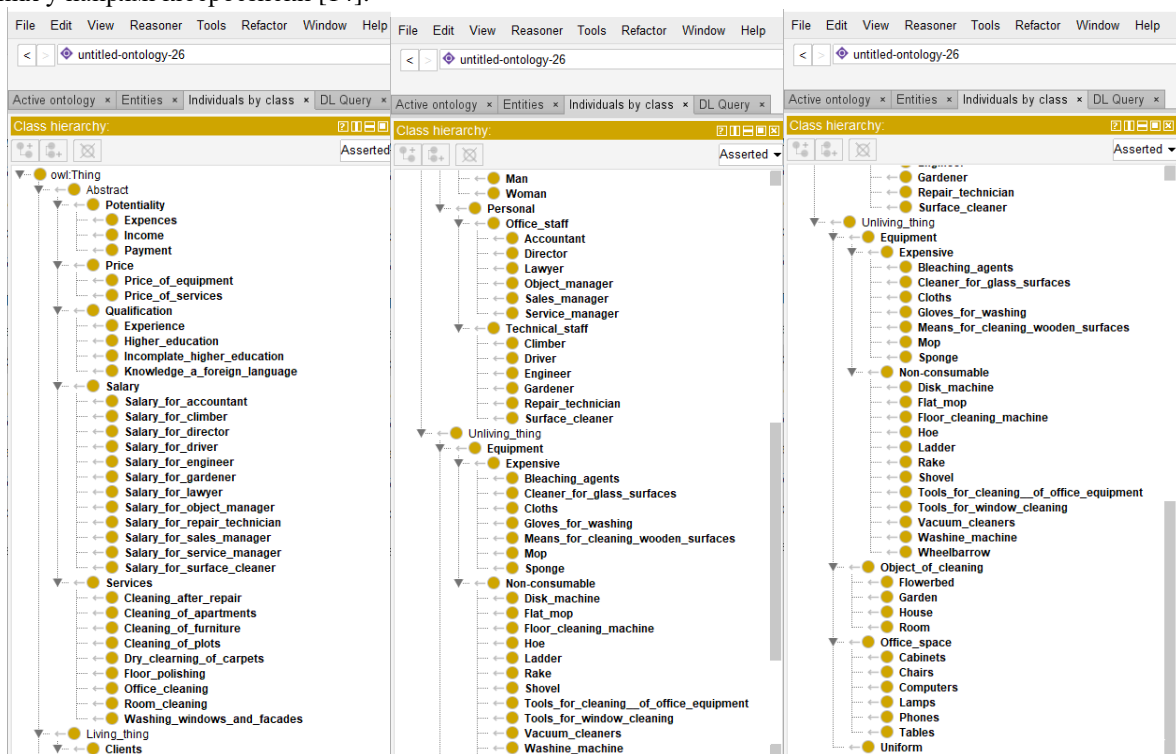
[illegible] [34].

File Edit View Reasoner Tools Refactor Window Help

untitled-ontology-26

Active ontology × Entities × Individuals by class × DL Query ×

Class hierarchy:

Asserted

owl:Thing
Abstract
Potentiality
Expences
Income
Payment
Price
Price_of_equipment
Price_of_services
Qualification
Experience
Higher_education
Incomplate_higher_education
Knowledge_a_foreign_language
Salary
Salary_for_accountant
Salary_for_climber
Salary_for_director
Salary_for_driver
Salary_for_engineer
Salary_for_gardener
Salary_for_lawyer
Salary_for_object_manager
Salary_for_repair_technician
Salary_for_sales_manager
Salary_for_service_manager
Salary_for_surface_cleaner
Services
Cleaning_after_repair
Cleaning_of_apartments
Cleaning_of_furniture
Cleaning_of_plots
Dry_clearning_of_carpets
Floor_polishing
Office_cleaning
Room_cleaning
Washing_windows_and_facades
Living_thing
Clients

File Edit View Reasoner Tools Refactor Window Help

untitled-ontology-26

Active ontology × Entities × Individuals by class × DL Query ×

Class hierarchy:

Asserted

Man
Woman
Personal
Office_staff
Accountant
Director
Lawyer
Object_manager
Sales_manager
Service_manager
Technical_staff
Climber
Driver
Engineer
Gardener
Repair_technician
Surface_cleaner
Unliving_thing
Equipment
Expensive
Bleaching_agents
Cleaner_for_glass_surfaces
Cloths
Gloves_for_washing
Means_for_cleaning_wooden_surfaces
Mop
Sponge
Non-consumable
Disk_machine
Flat_mop
Floor_cleaning_machine
Hoe
Ladder
Rake
Shovel
Tools_for_cleaning__of_office_equipment
Tools_for_window_cleaning
Vacuum_cleaners
Washine_machine

File Edit View Reasoner Tools Refactor Window Help

untitled-ontology-26

Active ontology × Entities × Individuals by class × DL Query ×

Class hierarchy:

Asserted

Gardener
Repair_technician
Surface_cleaner
Unliving_thing
Equipment
Expensive
Bleaching_agents
Cleaner_for_glass_surfaces
Cloths
Gloves_for_washing
Means_for_cleaning_wooden_surfaces
Mop
Sponge
Non-consumable
Disk_machine
Flat_mop
Floor_cleaning_machine
Hoe
Ladder
Rake
Shovel
Tools_for_cleaning__of_office_equipment
Tools_for_window_cleaning
Vacuum_cleaners
Washine_machine
Wheelbarrow
Object_of_cleaning
Flowerbed
Garden
House
Room
Office_space
Cabinets
Chairs
Computers
Lamps
Phones
Tables
Uniform